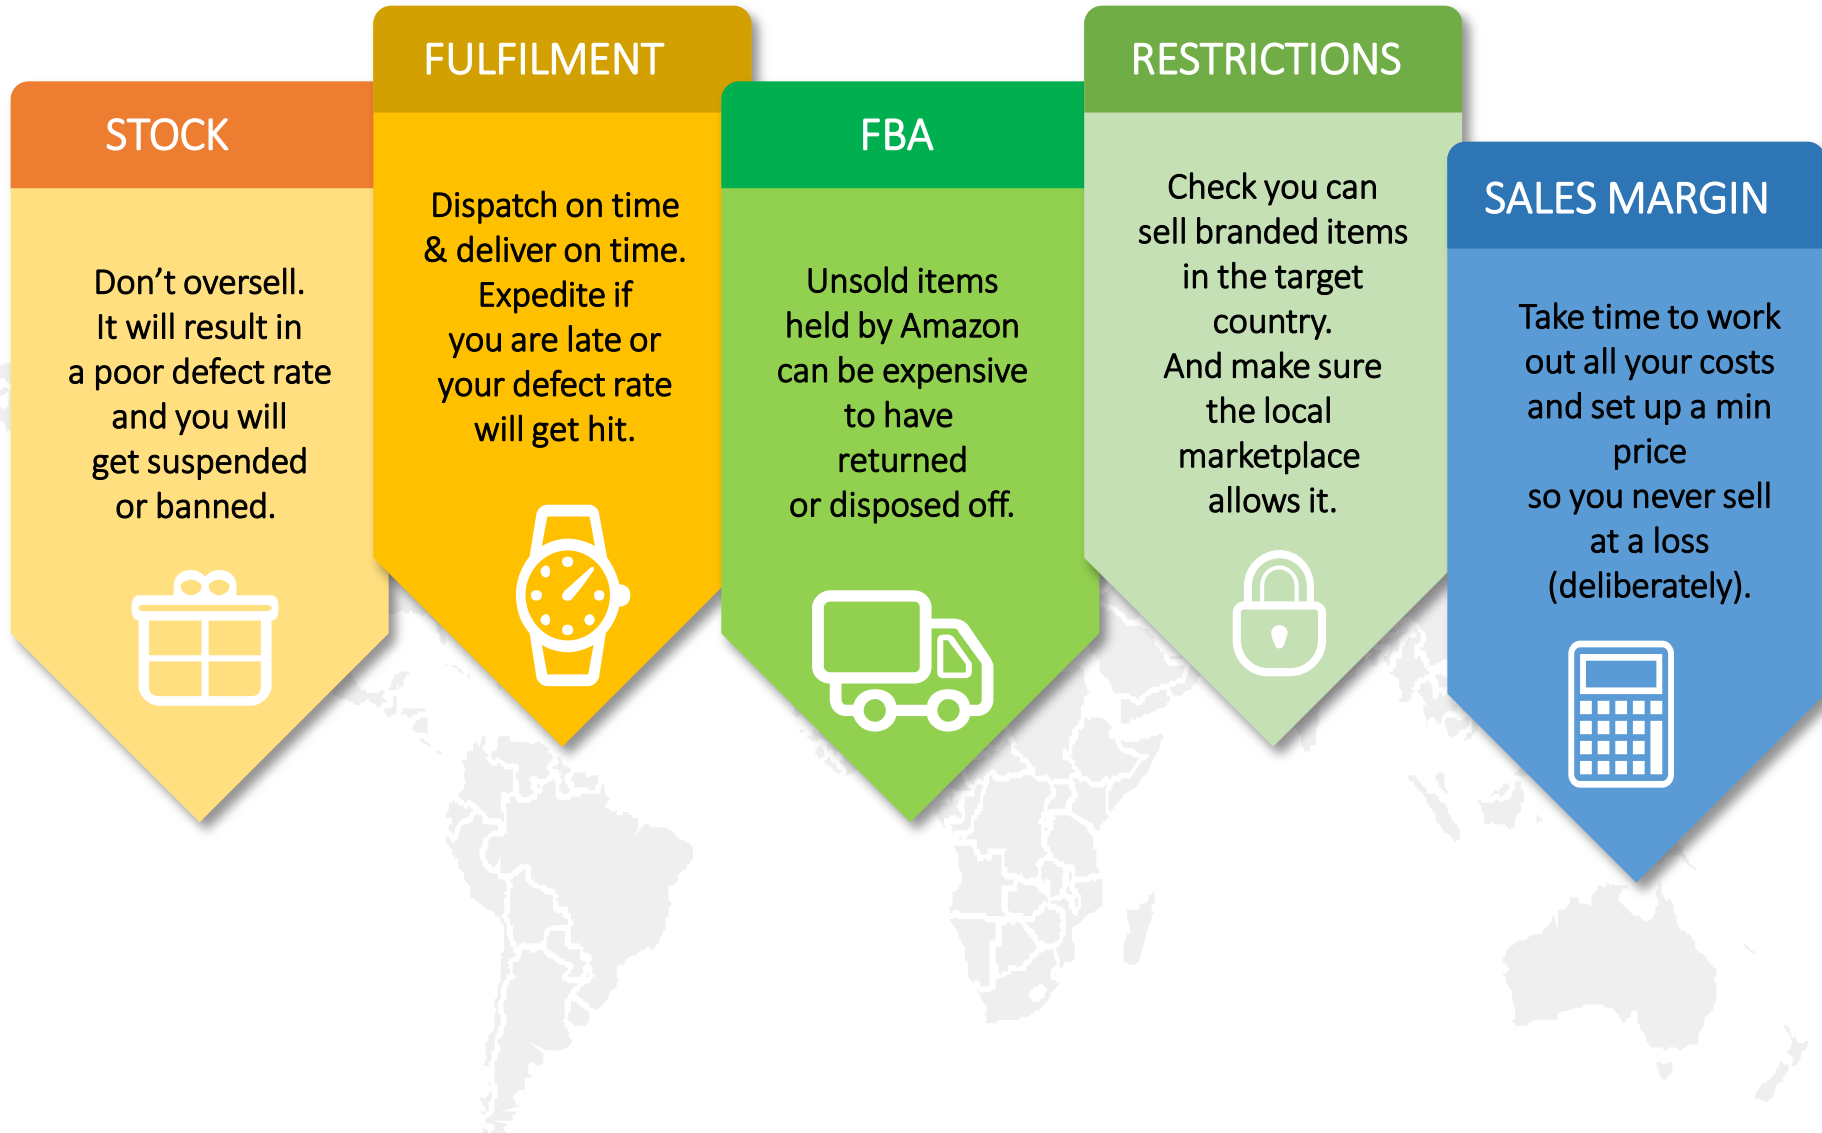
STOCK

Don't oversell. It will result in a poor defect rate and you will get suspended or banned.

FULFILMENT

Dispatch on time & deliver on time. Expedite if you are late or your defect rate will get hit.

FBA

Unsold items held by Amazon can be expensive to have returned or disposed off.

RESTRICTIONS

Check you can sell branded items in the target country. And make sure the local marketplace allows it.

SALES MARGIN

Take time to work out all your costs and set up a min price so you never sell at a loss (deliberately).